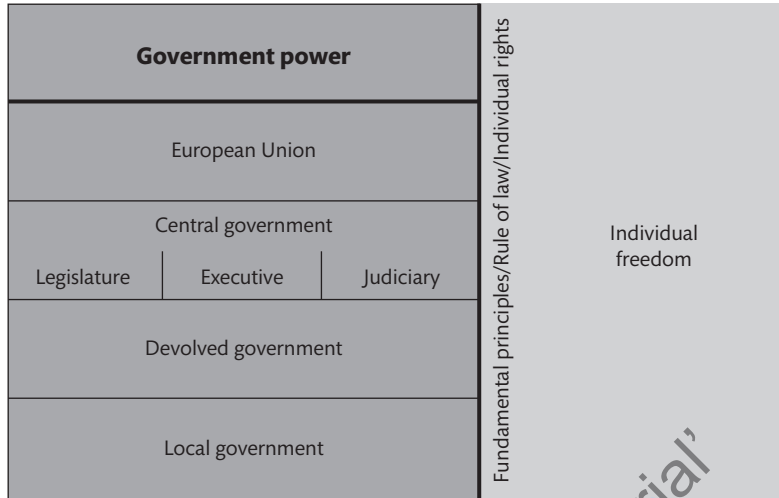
**Government power**

European Union

Central government

Legislature | Executive | Judiciary

Devolved government

Local government

Fundamental principles/Rule of law/Individual rights

Individual freedom

ial'